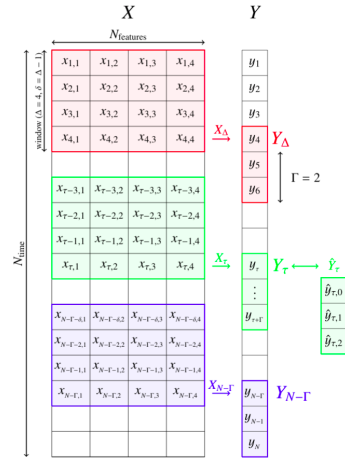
$X$

$Y$

$N_{\text{features}}$

window ($\Delta = 4$, $\delta = \Delta - 1$)

$N_{\text{time}}$

| $x_{1,1}$ | $x_{1,2}$ | $x_{1,3}$ | $x_{1,4}$ |
|---|---|---|---|
| $x_{2,1}$ | $x_{2,2}$ | $x_{2,3}$ | $x_{2,4}$ |
| $x_{3,1}$ | $x_{3,2}$ | $x_{3,3}$ | $x_{3,4}$ |
| $x_{4,1}$ | $x_{4,2}$ | $x_{4,3}$ | $x_{4,4}$ |

$y_1$
$y_2$
$y_3$
$y_4$
$y_5$
$y_6$

$X_\Delta$

$Y_\Delta$

$\Gamma = 2$

| $x_{\tau-3,1}$ | $x_{\tau-3,2}$ | $x_{\tau-3,3}$ | $x_{\tau-3,4}$ |
|---|---|---|---|
| $x_{\tau-2,1}$ | $x_{\tau-2,2}$ | $x_{\tau-2,3}$ | $x_{\tau-2,4}$ |
| $x_{\tau-1,1}$ | $x_{\tau-1,2}$ | $x_{\tau-1,3}$ | $x_{\tau-1,4}$ |
| $x_{\tau,1}$ | $x_{\tau,2}$ | $x_{\tau,3}$ | $x_{\tau,4}$ |

$X_\tau$

$y_\tau$
$\vdots$
$y_{\tau+\Gamma}$

$Y_\tau$

$\hat{Y}_\tau$

$\hat{y}_{\tau,0}$
$\hat{y}_{\tau,1}$
$\hat{y}_{\tau,2}$

| $x_{N-\Gamma-\delta,1}$ | $x_{N-\Gamma-\delta,2}$ | $x_{N-\Gamma-\delta,3}$ | $x_{N-\Gamma-\delta,4}$ |
|---|---|---|---|
| $x_{N-\Gamma-2,1}$ | $x_{N-\Gamma-2,2}$ | $x_{N-\Gamma-2,3}$ | $x_{N-\Gamma-2,4}$ |
| $x_{N-\Gamma-1,1}$ | $x_{N-\Gamma-1,2}$ | $x_{N-\Gamma-1,3}$ | $x_{N-\Gamma-1,4}$ |
| $x_{N-\Gamma,1}$ | $x_{N-\Gamma,2}$ | $x_{N-\Gamma,3}$ | $x_{N-\Gamma,4}$ |

$X_{N-\Gamma}$

$y_{N-\Gamma}$
$y_{N-1}$
$y_N$

$Y_{N-\Gamma}$